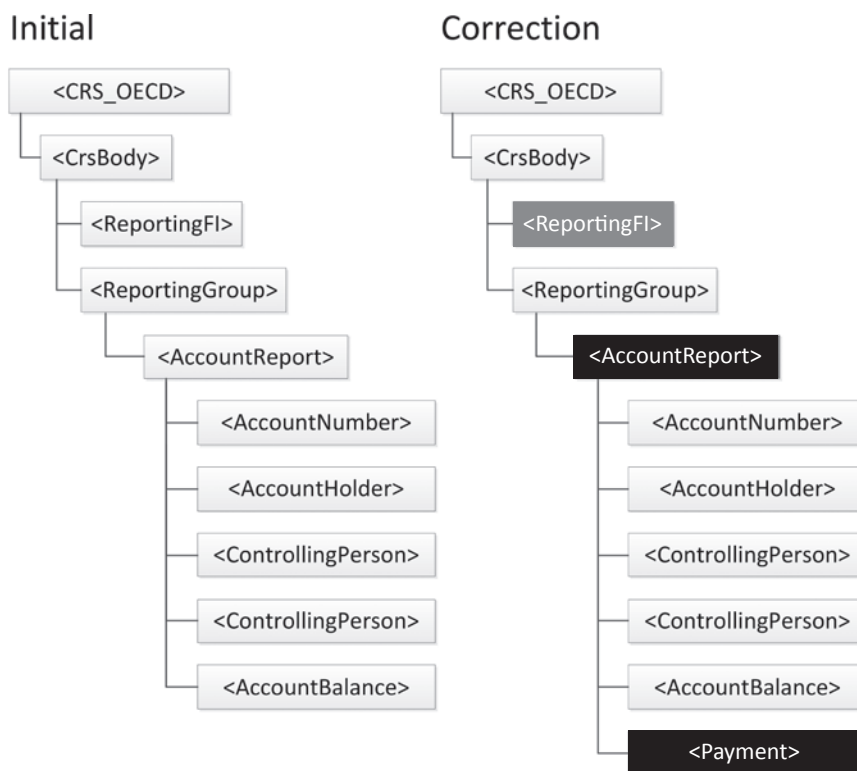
Initial

<CRS_OECD>

<CrsBody>

<ReportingFI>

<ReportingGroup>

<AccountReport>

<AccountNumber>

<AccountHolder>

<ControllingPerson>

<ControllingPerson>

<AccountBalance>

Correction

<CRS_OECD>

<CrsBody>

<ReportingFI>

<ReportingGroup>

<AccountReport>

<AccountNumber>

<AccountHolder>

<ControllingPerson>

<ControllingPerson>

<AccountBalance>

<Payment>